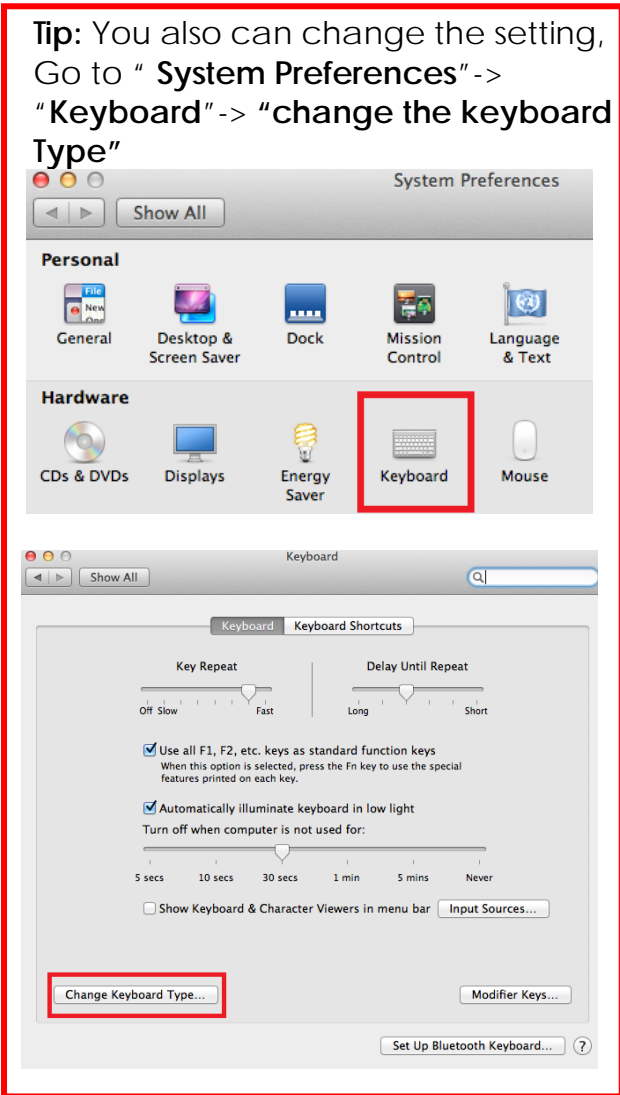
**Tip:** You also can change the setting, Go to " **System Preferences**"-> "**Keyboard**"-> **"change the keyboard Type"**

System Preferences

Show All

Personal

File New Ope

General

Desktop & Screen Saver

Dock

Mission Control

Language & Text

Hardware

CDs & DVDs

Displays

Energy Saver

Keyboard

Mouse

Keyboard

Show All

Keyboard | Keyboard Shortcuts

Key Repeat

Off Slow Fast

Delay Until Repeat

Long Short

Use all F1, F2, etc. keys as standard function keys
When this option is selected, press the Fn key to use the special features printed on each key.

Automatically illuminate keyboard in low light

Turn off when computer is not used for:

5 secs 10 secs 30 secs 1 min 5 mins Never

Show Keyboard & Character Viewers in menu bar

Input Sources...

Change Keyboard Type...

Modifier Keys...

Set Up Bluetooth Keyboard...

?